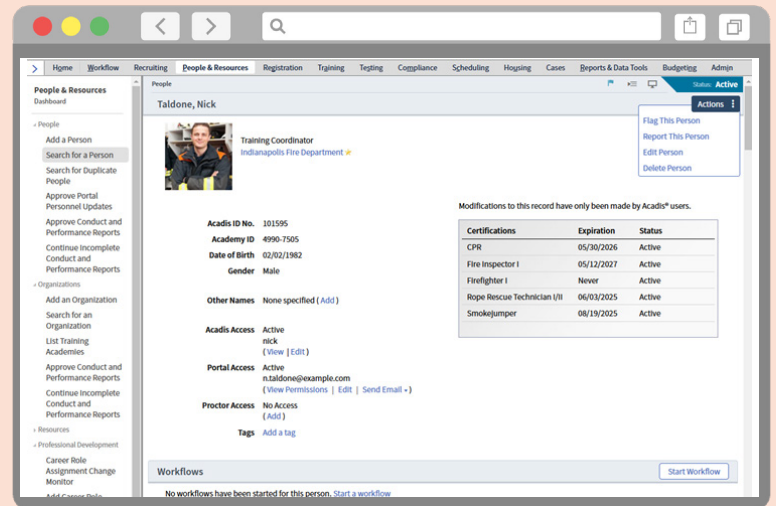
Home Workflow Recruiting People & Resources Registration Training Testing Compliance Scheduling Housing Cases Reports & Data Tools Budgeting Admin

People & Resources
Dashboard

People
Add a Person
Search for a Person
Search for Duplicate People
Approve Portal Personnel Updates
Approve Conduct and Performance Reports
Continue Incomplete Conduct and Performance Reports

Organizations
Add an Organization
Search for an Organization
List Training Academies
Approve Conduct and Performance Reports
Continue Incomplete Conduct and Performance Reports

Resources

Professional Development
Career Role Assignment Change Monitor
Add Career Role

People

Status: Active

Taldone, Nick

Actions
Flag This Person
Report This Person
Edit Person
Delete Person

Training Coordinator
Indianapolis Fire Department

Acadis ID No. 101595
Academy ID 4990-7505
Date of Birth 02/02/1982
Gender Male

Other Names None specified ( Add )

Acadis Access Active
nick
( View | Edit )

Portal Access Active
n.taldone@example.com
( View Permissions | Edit | Send Email )

Proctor Access No Access
( Add )

Tags Add a tag

Modifications to this record have only been made by Acadis® users.

| Certifications | Expiration | Status |
|---|---|---|
| CPR | 05/30/2026 | Active |
| Fire Inspector I | 05/12/2027 | Active |
| Firefighter I | Never | Active |
| Rope Rescue Technician I/II | 06/03/2025 | Active |
| Smokejumper | 08/19/2025 | Active |

Workflows
Start Workflow

No workflows have been started for this person. Start a workflow